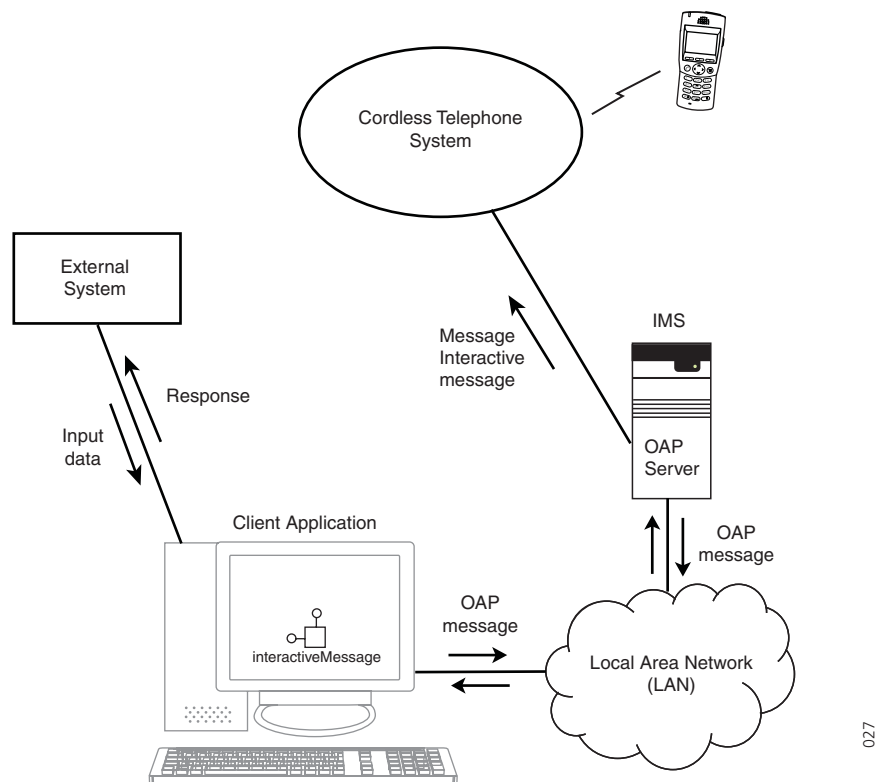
Cordless Telephone System

External System

Message
Interactive message

IMS

Response

Input data

OAP Server

Client Application

OAP message

OAP message

interactiveMessage

Local Area Network (LAN)

027